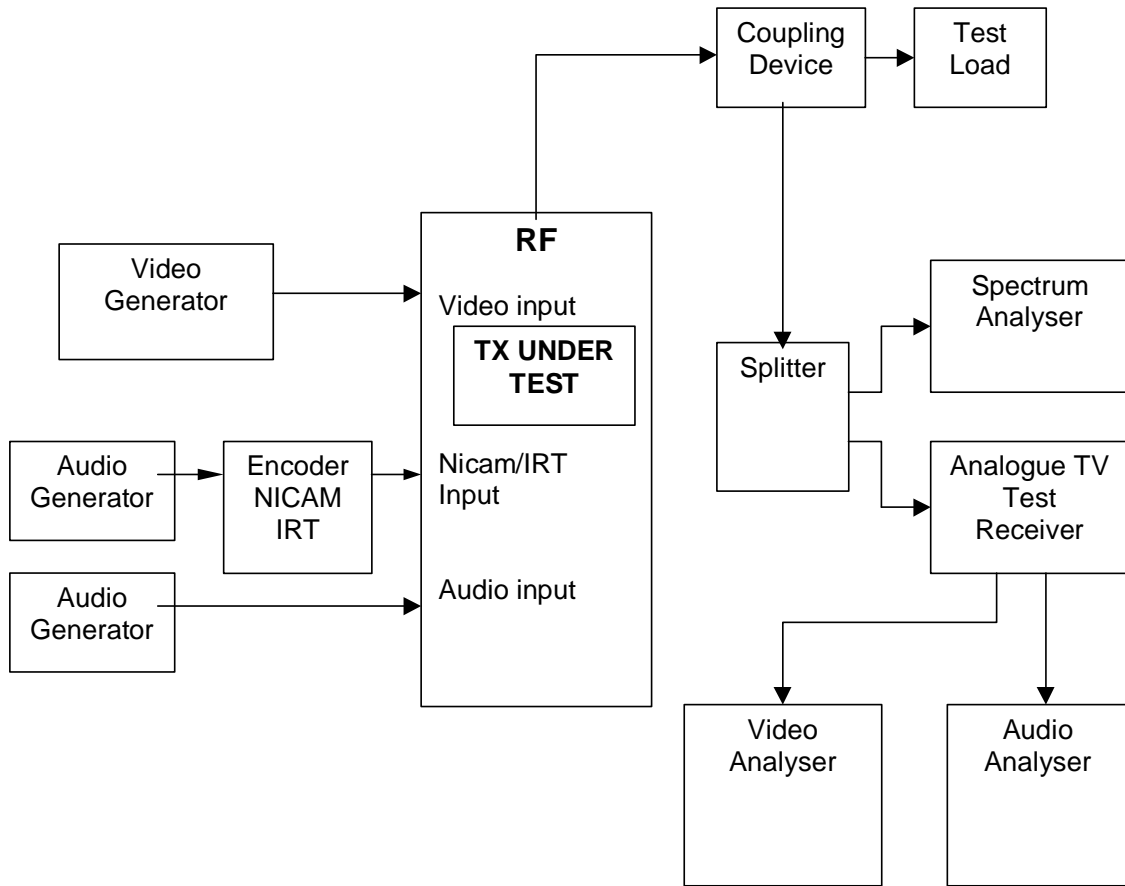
Coupling Device

Test Load

RF

Video Generator

Video input

TX UNDER TEST

Spectrum Analyser

Splitter

Audio Generator

Encoder NICAM IRT

Nicam/IRT Input

Analogue TV Test Receiver

Audio Generator

Audio input

Video Analyser

Audio Analyser